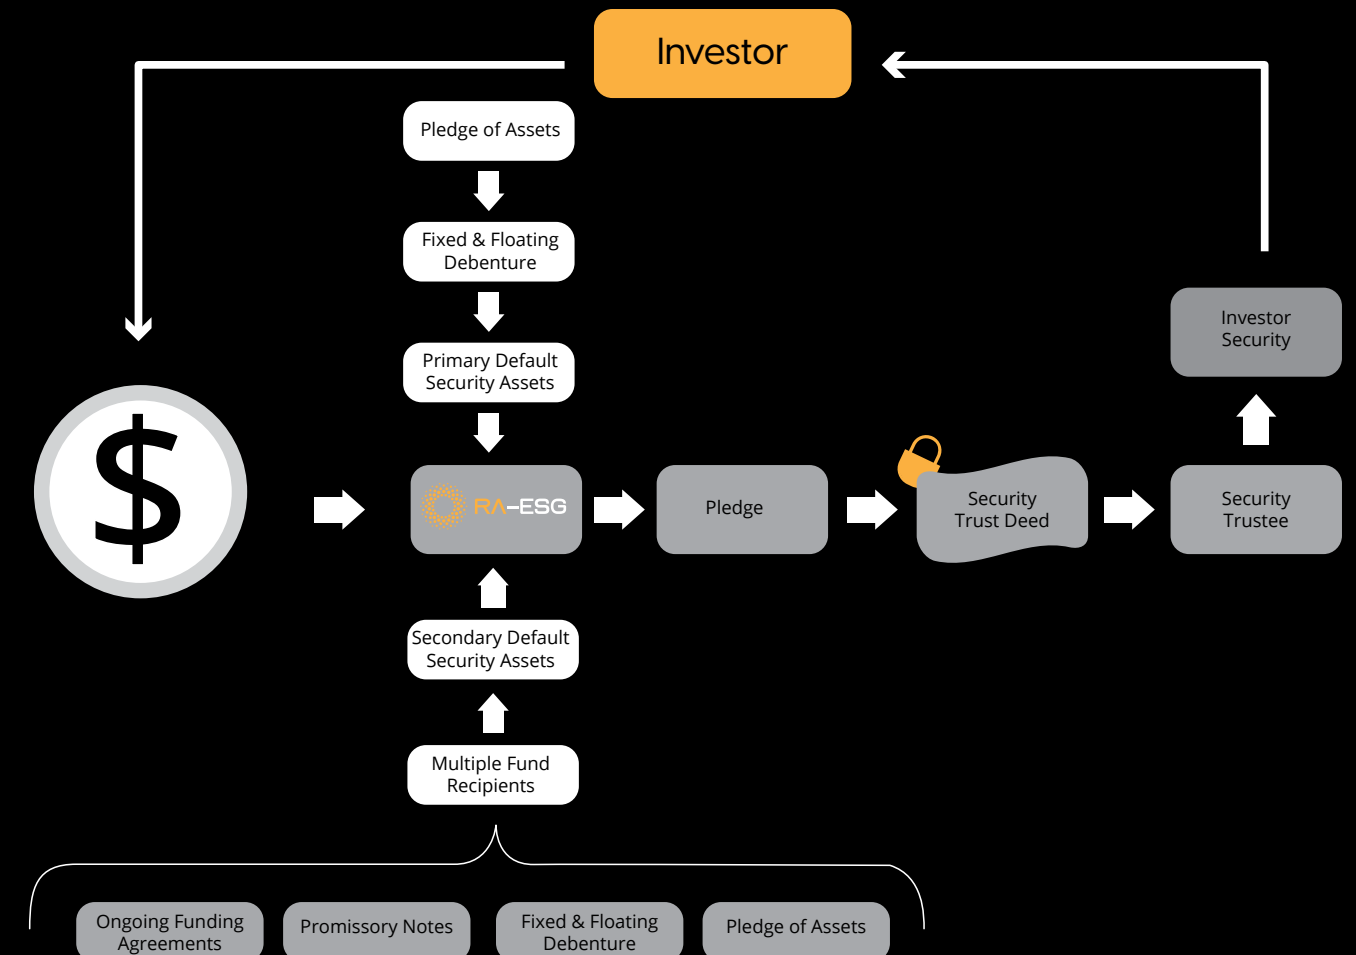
Investor

Pledge of Assets

Fixed & Floating Debenture

Primary Default Security Assets

$

RA-ESG

Pledge

Security Trust Deed

Security Trustee

Investor Security

Secondary Default Security Assets

Multiple Fund Recipients

Ongoing Funding Agreements

Promissory Notes

Fixed & Floating Debenture

Pledge of Assets